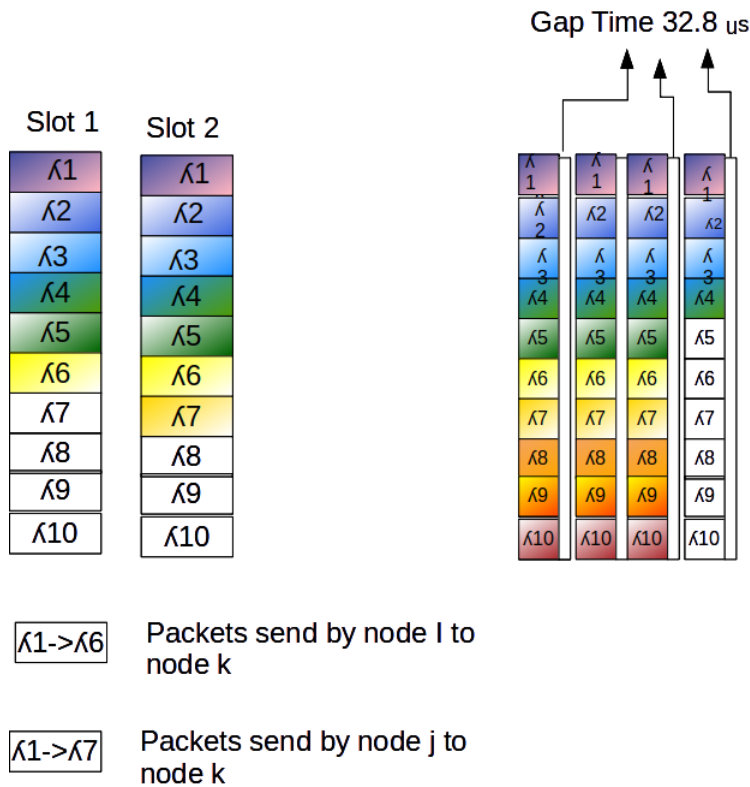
Gap Time 32.8 us

Slot 1

ʎ1
ʎ2
ʎ3
ʎ4
ʎ5
ʎ6
ʎ7
ʎ8
ʎ9
ʎ10

Slot 2

ʎ1
ʎ2
ʎ3
ʎ4
ʎ5
ʎ6
ʎ7
ʎ8
ʎ9
ʎ10

ʎ1
ʎ2
ʎ3
ʎ4
ʎ5
ʎ6
ʎ7
ʎ8
ʎ9
ʎ10

ʎ1
ʎ2
ʎ3
ʎ4
ʎ5
ʎ6
ʎ7
ʎ8
ʎ9
ʎ10

ʎ1
ʎ2
ʎ3
ʎ4
ʎ5
ʎ6
ʎ7
ʎ8
ʎ9
ʎ10

ʎ1
ʎ2
ʎ3
ʎ4
ʎ5
ʎ6
ʎ7
ʎ8
ʎ9
ʎ10

ʎ1->ʎ6 Packets send by node I to node k

ʎ1->ʎ7 Packets send by node j to node k